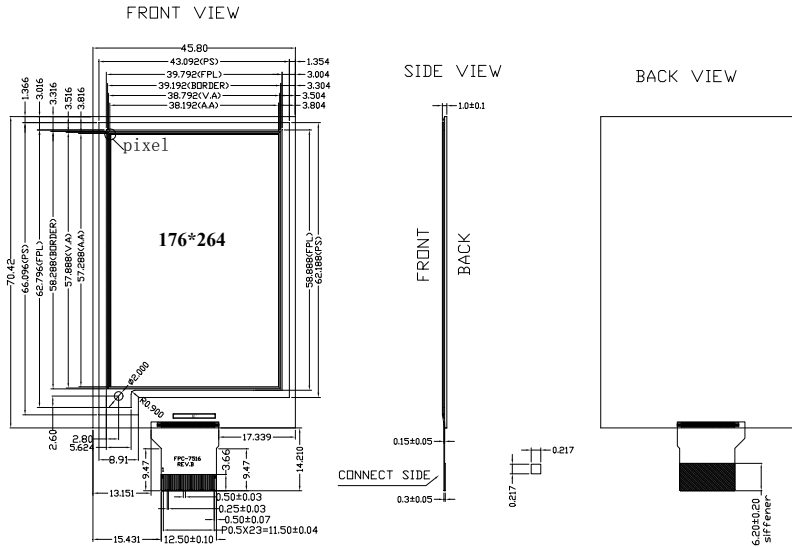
FRONT VIEW

SIDE VIEW

BACK VIEW

45.80
43.092(PS)
39.792(FPL)
39.192(BORDER)
38.792(V.A)
38.192(A.A)
1.354
3.004
3.304
3.504
3.804
1.366
3.016
3.316
3.516
3.816
pixel
176*264
70.42
66.096(PS)
62.796(FPL)
58.288(BORDER)
57.888(V.A)
57.288(A.A)
58.888(FPL)
62.188(PS)
Φ2.000
R0.900
2.60
2.80
5.624
8.91
17.339
14.210
FPC-7516
REV.B
9.47
3.66
9.47
13.151
0.50±0.03
0.25±0.03
0.50±0.07
P0.5X23=11.50±0.04
15.431
12.50±0.10
1.0±0.1
FRONT
BACK
0.15±0.05
CONNECT SIDE
0.3±0.05
0.217
0.217
6.20±0.20
siffener